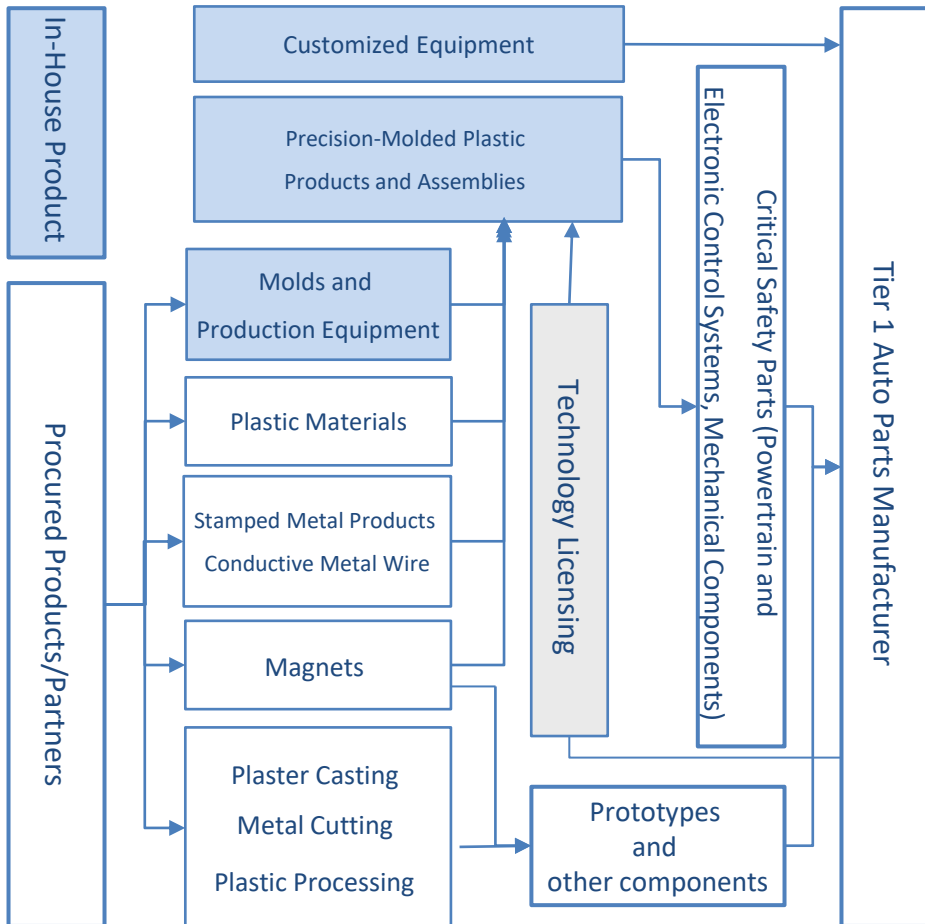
In-House Product

Customized Equipment

Precision-Molded Plastic Products and Assemblies

Molds and Production Equipment

Plastic Materials

Stamped Metal Products
Conductive Metal Wire

Magnets

Plaster Casting
Metal Cutting
Plastic Processing

Procured Products/Partners

Technology Licensing

Critical Safety Parts (Powertrain and Electronic Control Systems, Mechanical Components)

Prototypes and other components

Tier 1 Auto Parts Manufacturer